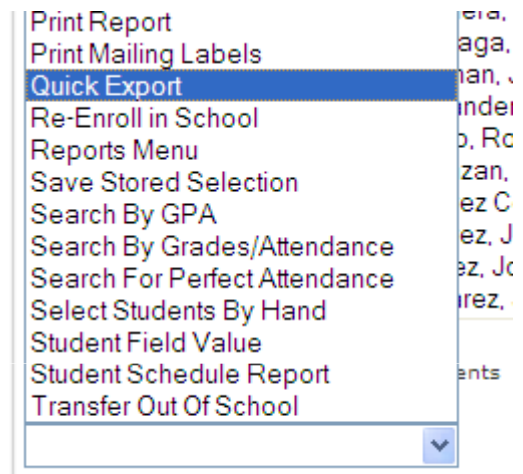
Print Report
Print Mailing Labels
Quick Export
Re-Enroll in School
Reports Menu
Save Stored Selection
Search By GPA
Search By Grades/Attendance
Search For Perfect Attendance
Select Students By Hand
Student Field Value
Student Schedule Report
Transfer Out Of School

era,
aga,
nan, J
inder
o, Ro
zan,
ez C
ez, J
ez, Jo
rez,
ents